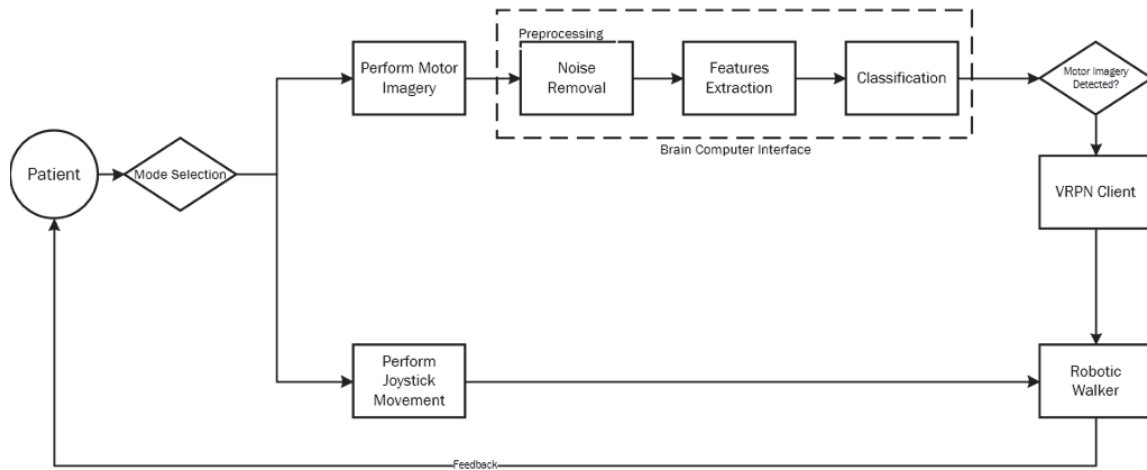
Patient

Mode Selection

Perform Motor Imagery

Preprocessing

Noise Removal

Features Extraction

Classification

Brain Computer Interface

Motor Imagery Detected?

VRPN Client

Perform Joystick Movement

Robotic Walker

Feedback